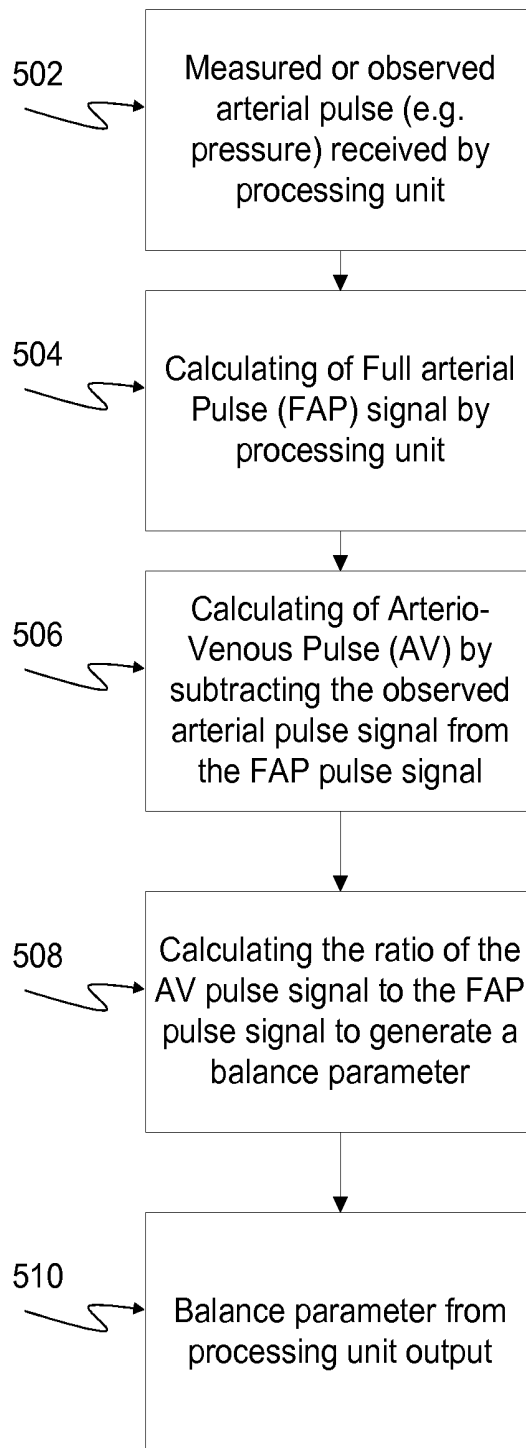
502

Measured or observed arterial pulse (e.g. pressure) received by processing unit

504

Calculating of Full arterial Pulse (FAP) signal by processing unit

506

Calculating of Arterio-Venous Pulse (AV) by subtracting the observed arterial pulse signal from the FAP pulse signal

508

Calculating the ratio of the AV pulse signal to the FAP pulse signal to generate a balance parameter

510

Balance parameter from processing unit output